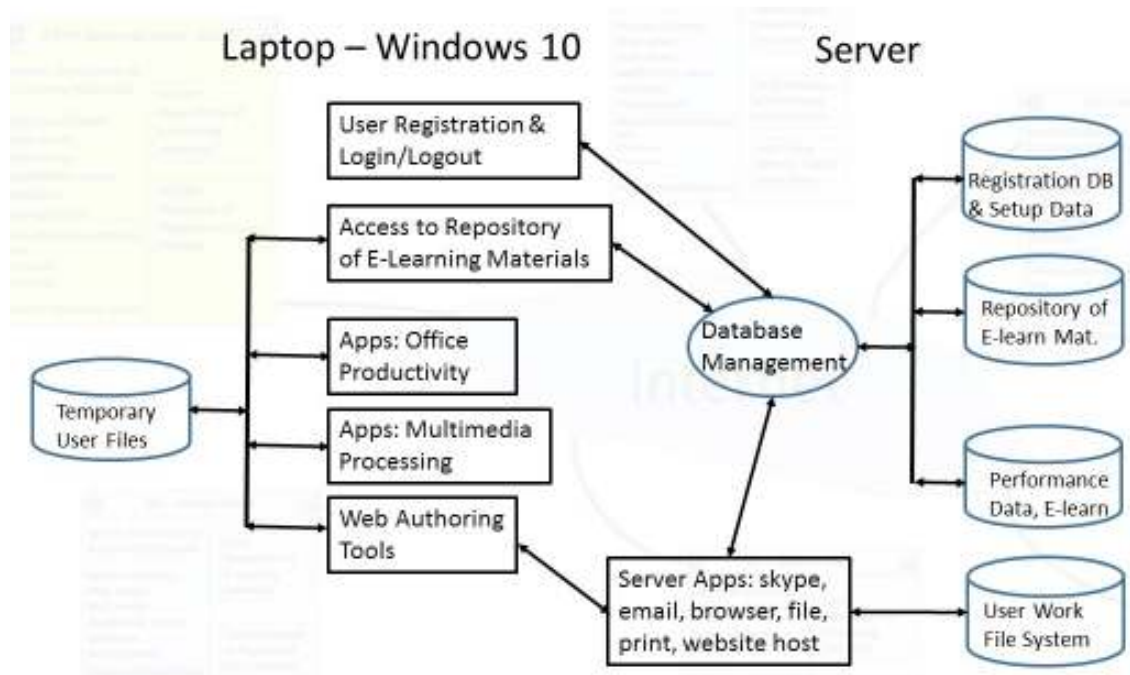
Laptop – Windows 10

Server

User Registration & Login/Logout

Access to Repository of E-Learning Materials

Apps: Office Productivity

Apps: Multimedia Processing

Web Authoring Tools

Temporary User Files

Database Management

Server Apps: skype, email, browser, file, print, website host

Registration DB & Setup Data

Repository of E-learn Mat.

Performance Data, E-learn

User Work File System